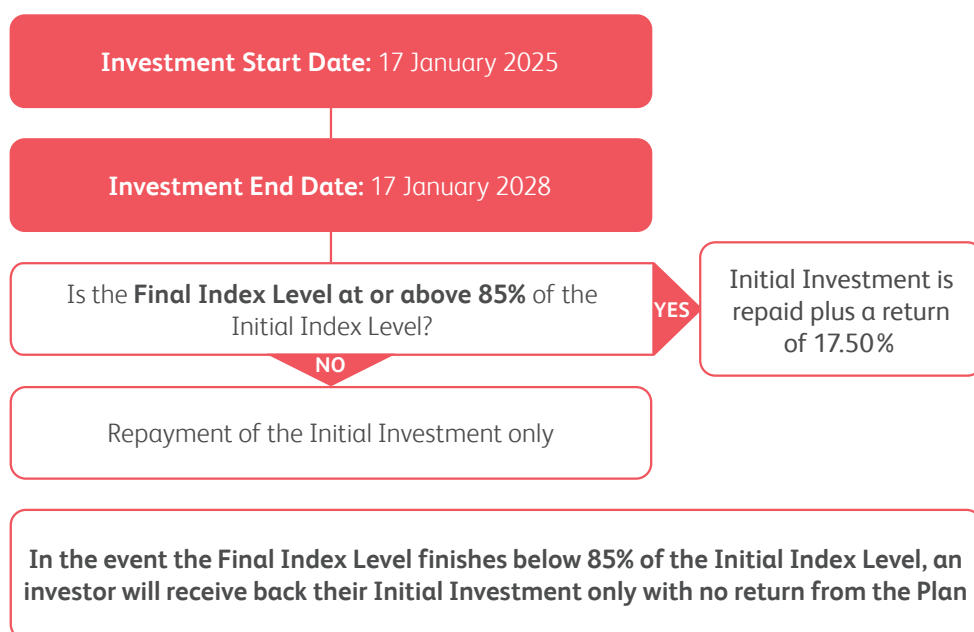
**Investment Start Date:** 17 January 2025

**Investment End Date:** 17 January 2028

Is the **Final Index Level at or above 85%** of the Initial Index Level?

YES

Initial Investment is repaid plus a return of 17.50%

NO

Repayment of the Initial Investment only

**In the event the Final Index Level finishes below 85% of the Initial Index Level, an investor will receive back their Initial Investment only with no return from the Plan**